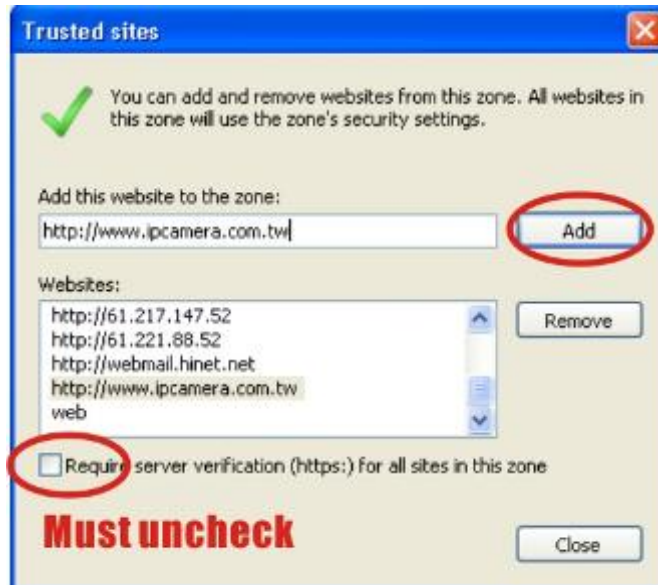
Trusted sites

You can add and remove websites from this zone. All websites in this zone will use the zone's security settings.

Add this website to the zone:

http://www.ipcamera.com.tw

Add

Websites:

http://61.217.147.52
http://61.221.88.52
http://webmail.hinet.net
http://www.ipcamera.com.tw
web

Remove

Require server verification (https:) for all sites in this zone

Must uncheck

Close